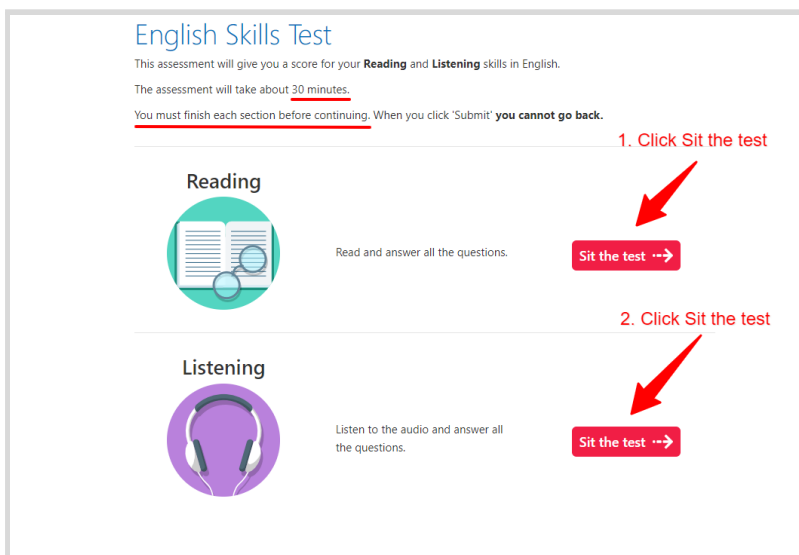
English Skills Test

This assessment will give you a score for your **Reading** and **Listening** skills in English.

The assessment will take about 30 minutes.

You must finish each section before continuing. When you click 'Submit' **you cannot go back.**

1. Click Sit the test

Reading

Read and answer all the questions.

Sit the test

2. Click Sit the test

Listening

Listen to the audio and answer all the questions.

Sit the test